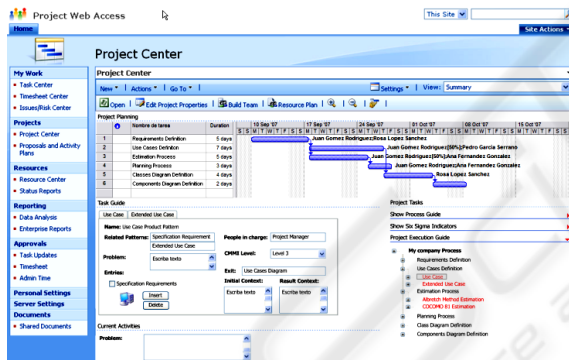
Project Web Access

This Site

Home

Site Actions

Project Center

My Work
• Task Center
• Timesheet Center
• Issues/Risk Center

Projects
• Project Center
• Proposals and Activity Plans

Resources
• Resource Center
• Status Reports

Reporting
• Data Analysis
• Enterprise Reports

Approvals
• Task Updates
• Timesheet
• Admin Time

Personal Settings
Server Settings
Documents
• Shared Documents

Project Center

New | Actions | Go To

Settings | View: Summary

Open | Edit Project Properties | Build Team | Resource Plan

Project Planning

| | Nombre de tarea | Duration |
|---|---|---|
| 1 | Requirements Definition | 5 days |
| 2 | Use Cases Definition | 7 days |
| 3 | Estimation Process | 5 days |
| 4 | Planning Process | 3 days |
| 5 | Classes Diagram Definition | 4 days |
| 6 | Components Diagram Definition | 2 days |

10 Sep '07 | 17 Sep '07 | 24 Sep '07 | 01 Oct '07 | 08 Oct '07 | 15 Oct '07

Juan Gomez Rodriguez;Rosa Lopez Sanchez
Juan Gomez Rodriguez[50%];Pedro Garcia Serrano
Juan Gomez Rodriguez[50%];Ana Fernandez Gonzalez
Juan Gomez Rodriguez;Ana Fernandez Gonzalez
Rosa Lopez Sanchez
Juan Gomez Rodriguez

Task Guide

Use Case | Extended Use Case

Name: Use Case Product Pattern
Related Patterns: Specification Requirement
Extended Use Case
People in charge: Project Manager
CMMI Level: Level 3
Problem: Escriba texto
Entries:
Exit: Use Cases Diagram
Specification Requirements
Initial Context: Escriba texto
Result Context: Escriba texto
Insert
Delete

Current Activities
Problem:

Project Tasks
Show Process Guide
Show Six Sigma Indicators
Project Execution Guide

My company Process
Requirements Definition
Use Cases Definition
Use Case
Extended Use Case
Estimation Process
Albrecht Method Estimation
COCOMO II Estimation
Planning Process
Class Diagram Definition
Components Diagram Definition